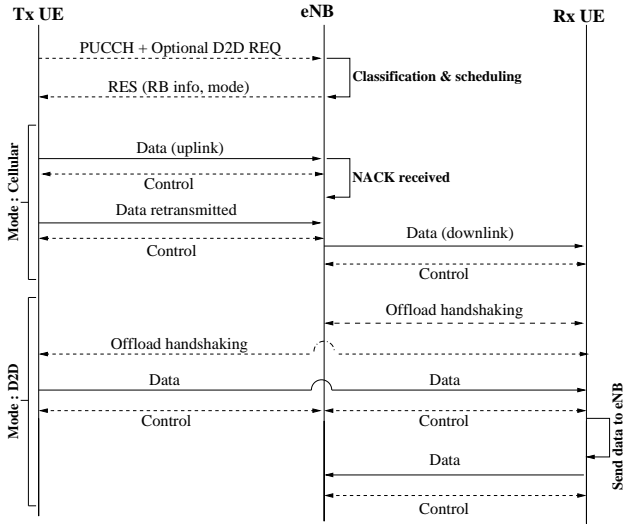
Tx UE
eNB
Rx UE

PUCCH + Optional D2D REQ
Classification & scheduling
RES (RB info, mode)

Mode : Cellular
Data (uplink)
NACK received
Control
Data retransmitted
Data (downlink)
Control
Control

Mode : D2D
Offload handshaking
Offload handshaking
Data
Data
Control
Control
Send data to eNB
Data
Control